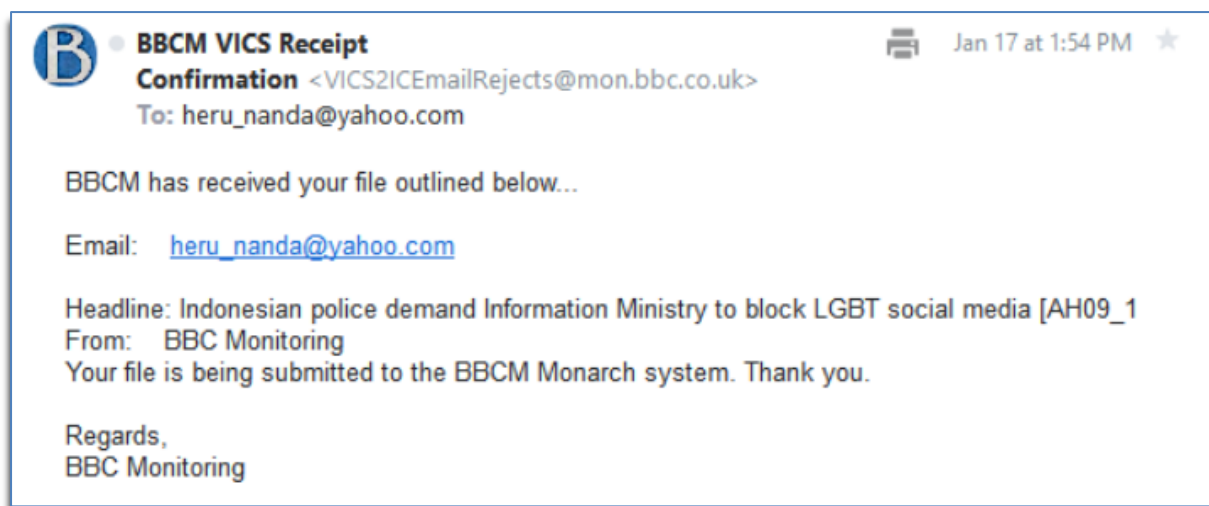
B

BBCM VICS Receipt Confirmation <VICS2ICEmailRejects@mon.bbc.co.uk>

Jan 17 at 1:54 PM

To: heru_nanda@yahoo.com

BBCM has received your file outlined below...

Email: heru_nanda@yahoo.com

Headline: Indonesian police demand Information Ministry to block LGBT social media [AH09_1
From: BBC Monitoring
Your file is being submitted to the BBCM Monarch system. Thank you.

Regards,
BBC Monitoring